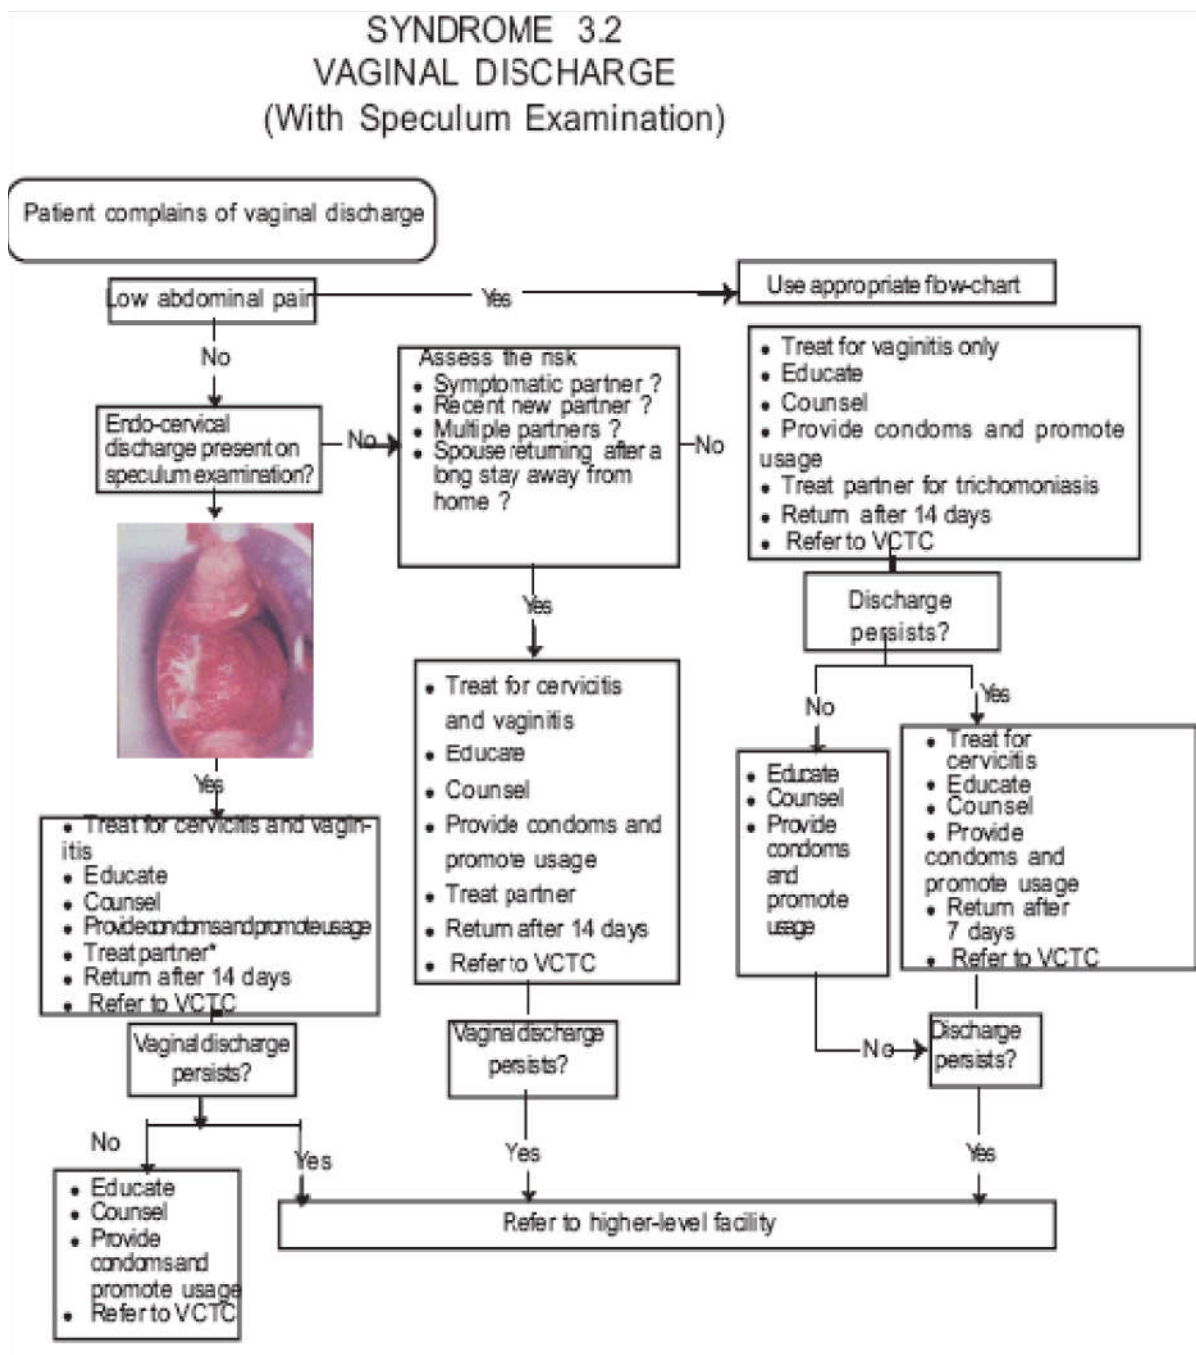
SYNDROME 3.2
VAGINAL DISCHARGE
(With Speculum Examination)

Patient complains of vaginal discharge

Low abdominal pain

Yes

Use appropriate flow-chart

No

Endo-cervical discharge present on speculum examination?

No

Assess the risk
• Symptomatic partner ?
• Recent new partner ?
• Multiple partners ?
• Spouse returning after a long stay away from home ?

No

• Treat for vaginitis only
• Educate
• Counsel
• Provide condoms and promote usage
• Treat partner for trichomoniasis
• Return after 14 days
• Refer to VCTC

Discharge persists?

No

Yes

Yes

• Treat for cervicitis and vaginitis
• Educate
• Counsel
• Provide condoms and promote usage
• Treat partner
• Return after 14 days
• Refer to VCTC

• Educate
• Counsel
• Provide condoms and promote usage

• Treat for cervicitis
• Educate
• Counsel
• Provide condoms and promote usage
• Return after 7 days
• Refer to VCTC

Yes

• Treat for cervicitis and vaginitis
• Educate
• Counsel
• Provide condoms and promote usage
• Treat partner*
• Return after 14 days
• Refer to VCTC

Vaginal discharge persists?

Vaginal discharge persists?

No

Discharge persists?

No

Yes

Yes

Yes

• Educate
• Counsel
• Provide condoms and promote usage
• Refer to VCTC

Refer to higher-level facility